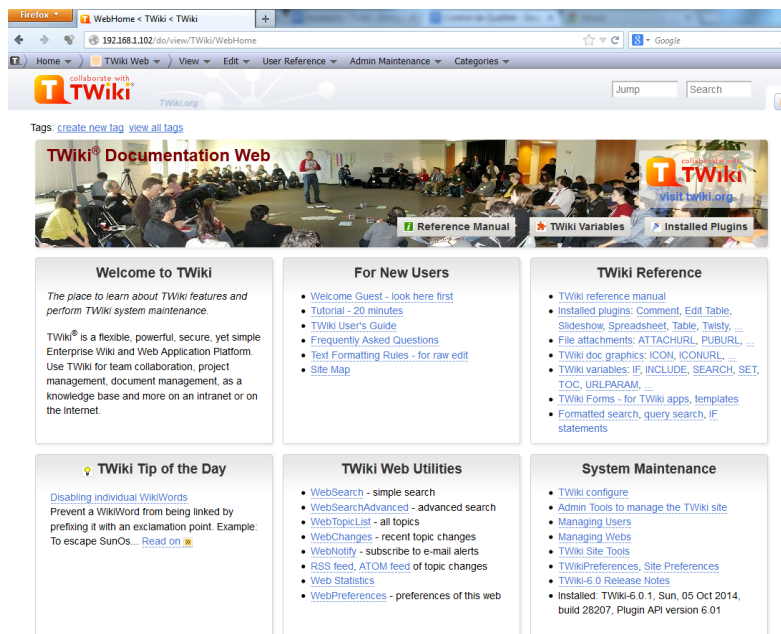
Firefox

WebHome < TWiki < TWiki

+

192.168.1.102/do/view/TWiki/WebHome

Google

Home

TWiki Web

View

Edit

User Reference

Admin Maintenance

Categories

collaborate with
TWiki

TWiki.org

Jump

Search

Tags: create new tag view all tags

TWiki® Documentation Web

collaborate with
TWiki
visit twiki.org

Reference Manual

TWiki Variables

Installed Plugins

Welcome to TWiki

The place to learn about TWiki features and perform TWiki system maintenance.

TWiki® is a flexible, powerful, secure, yet simple Enterprise Wiki and Web Application Platform. Use TWiki for team collaboration, project management, document management, as a knowledge base and more on an intranet or on the Internet.

For New Users

- Welcome Guest - look here first
- Tutorial - 20 minutes
- TWiki User's Guide
- Frequently Asked Questions
- Text Formatting Rules - for raw edit
- Site Map

TWiki Reference

- TWiki reference manual
- Installed plugins: Comment, Edit Table, Slideshow, Spreadsheet, Table, Twisty, ...
- File attachments: ATTACHURL, PUBURL, ...
- TWiki doc graphics: ICON, ICONURL, ...
- TWiki variables: IF, INCLUDE, SEARCH, SET, TOC, URLPARAM, ...
- TWiki Forms - for TWiki apps, templates
- Formatted search, query search, IF statements

TWiki Tip of the Day

Disabling individual WikiWords
Prevent a WikiWord from being linked by prefixing it with an exclamation point. Example: To escape SunOs... Read on

TWiki Web Utilities

- WebSearch - simple search
- WebSearchAdvanced - advanced search
- WebTopicList - all topics
- WebChanges - recent topic changes
- WebNotify - subscribe to e-mail alerts
- RSS feed, ATOM feed of topic changes
- Web Statistics
- WebPreferences - preferences of this web

System Maintenance

- TWiki configure
- Admin Tools to manage the TWiki site
- Managing Users
- Managing Webs
- TWiki Site Tools
- TWikiPreferences, Site Preferences
- TWiki-6.0 Release Notes
- Installed: TWiki-6.0.1, Sun, 05 Oct 2014, build 28207, Plugin API version 6.01